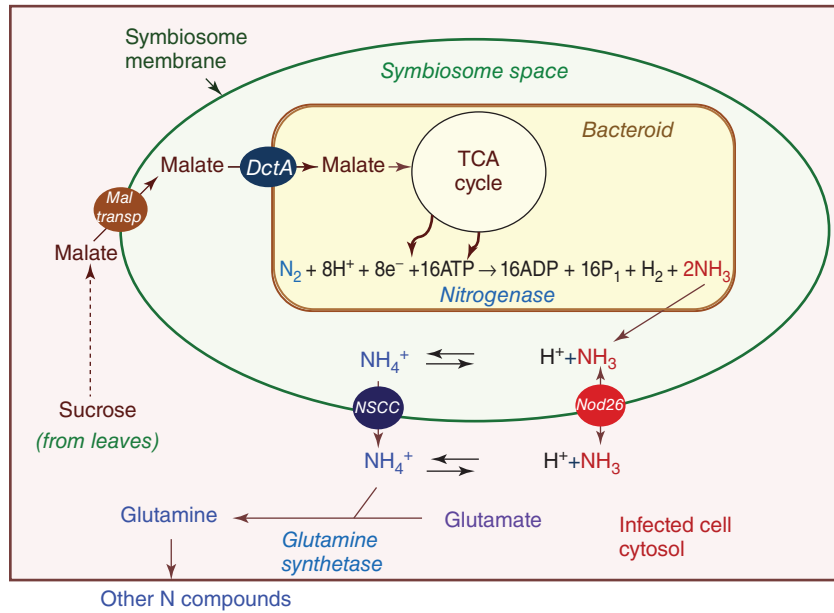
Symbiosome membrane

Symbiosome space

Bacteroid

Malate

Mal transp

Malate

DctA

Malate

TCA cycle

$N_2 + 8H^+ + 8e^- + 16ATP \rightarrow 16ADP + 16P_1 + H_2 + 2NH_3$

Nitrogenase

$NH_4^+$ ⇌ $H^+ + NH_3$

NSCC

Nod26

Sucrose

(from leaves)

$NH_4^+$ ⇌ $H^+ + NH_3$

Glutamine

Glutamate

Infected cell cytosol

Glutamine synthetase

Other N compounds